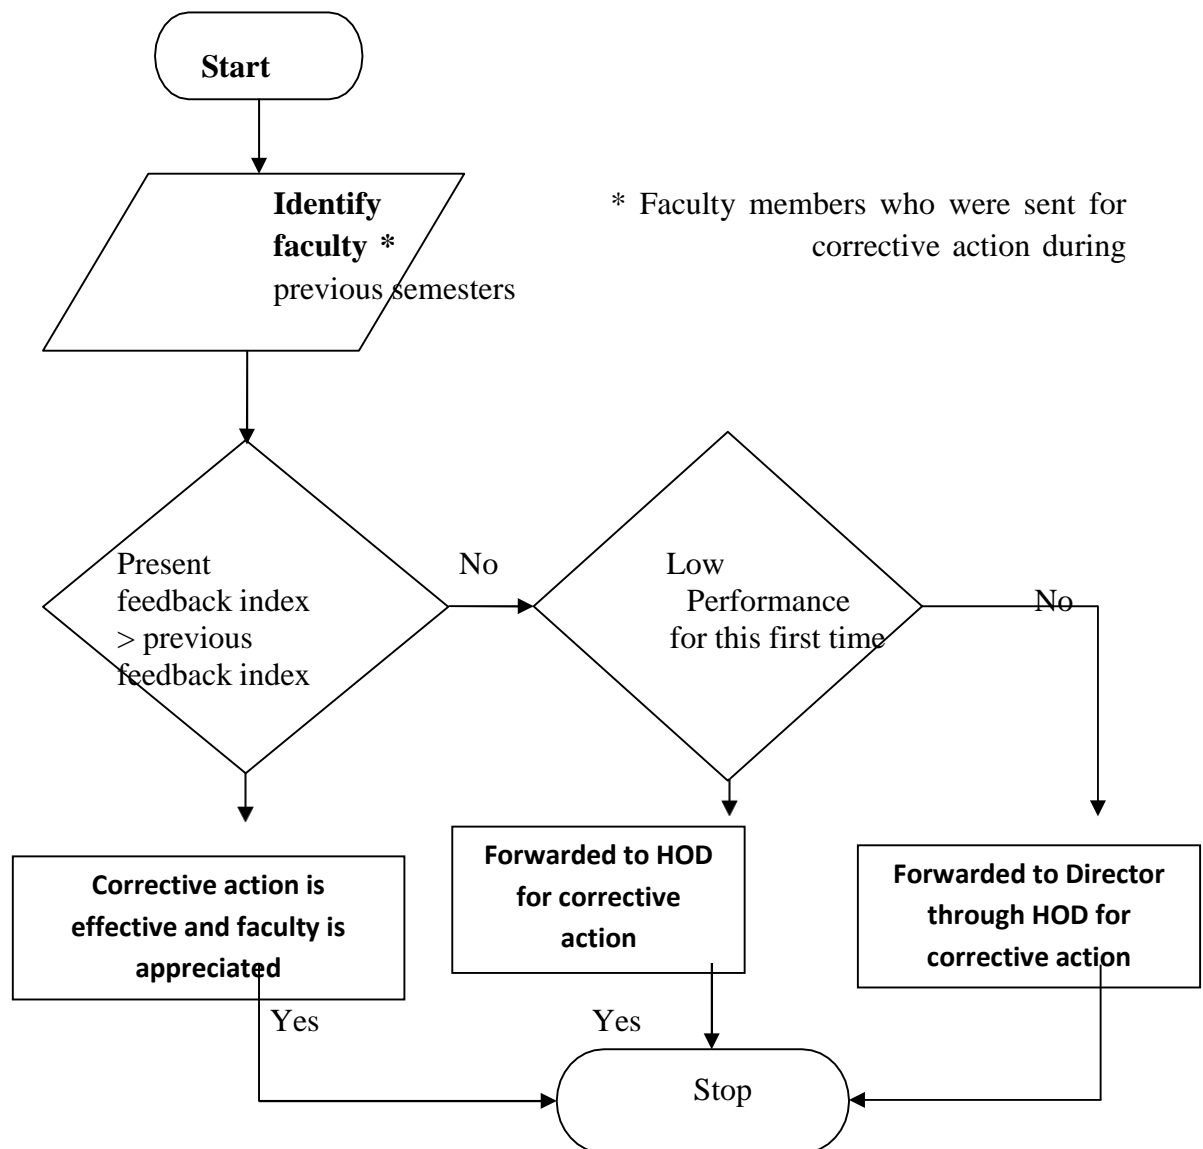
Start

Identify faculty * previous semesters

* Faculty members who were sent for corrective action during

Present feedback index > previous feedback index

No

Low Performance for this first time

No

Corrective action is effective and faculty is appreciated

Forwarded to HOD for corrective action

Forwarded to Director through HOD for corrective action

Yes

Yes

Stop